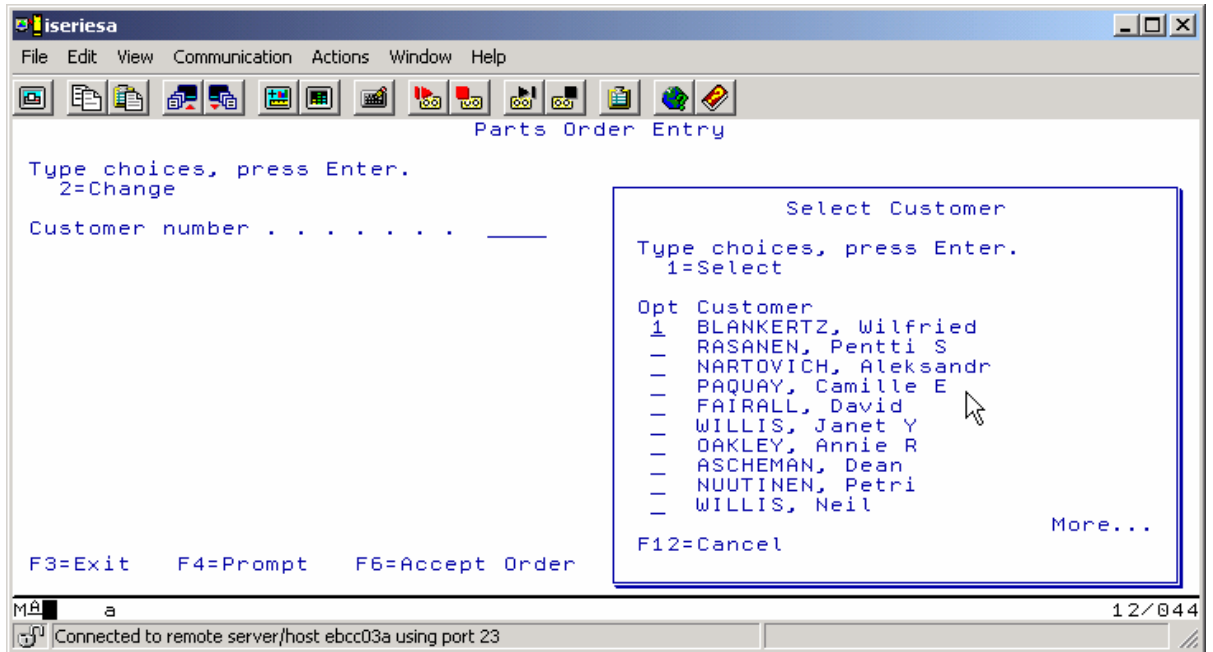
iseriesa

File Edit View Communication Actions Window Help

Parts Order Entry

Type choices, press Enter.
2=Change

Customer number . . . . . . . . _____

Select Customer

Type choices, press Enter.
1=Select

| Opt | Customer |
|---|---|
| 1 | BLANKERTZ, Wilfried |
| _ | RASANEN, Pentti S |
| _ | NARTOVICH, Aleksandr |
| _ | PAQUAY, Camille E |
| _ | FAIRALL, David |
| _ | WILLIS, Janet Y |
| _ | OAKLEY, Annie R |
| _ | ASCHEMAN, Dean |
| _ | NUUTINEN, Petri |
| _ | WILLIS, Neil |

More...

F12=Cancel

F3=Exit F4=Prompt F6=Accept Order

MA a 12/044

Connected to remote server/host ebcc03a using port 23